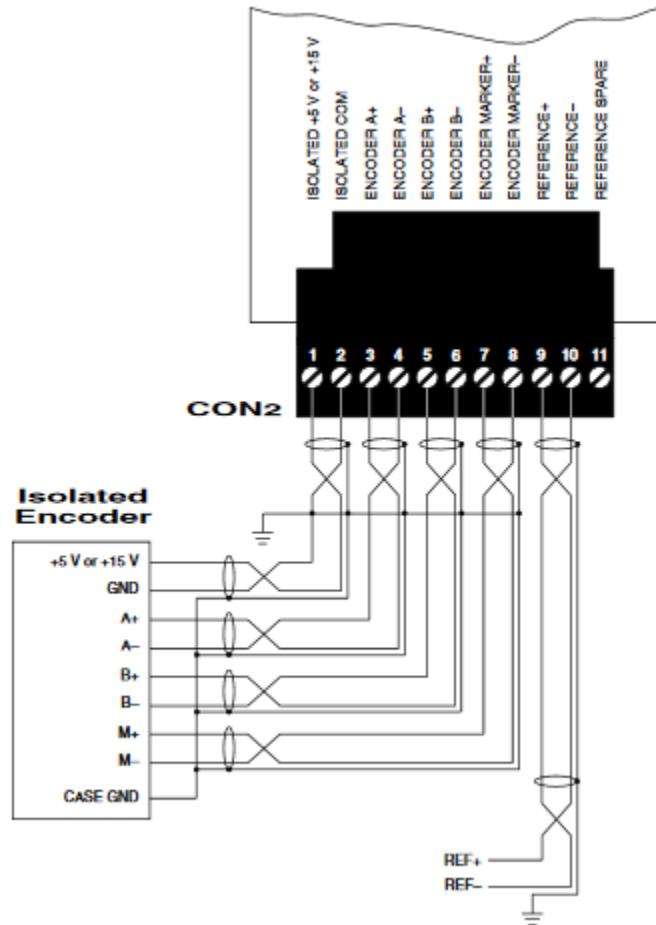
ISOLATED +5 V or +15 V
ISOLATED COM
ENCODER A+
ENCODER A–
ENCODER B+
ENCODER B–
ENCODER MARKER+
ENCODER MARKER–
REFERENCE+
REFERENCE–
REFERENCE SPARE

1 2 3 4 5 6 7 8 9 10 11

CON2

Isolated Encoder

+5 V or +15 V
GND
A+
A–
B+
B–
M+
M–
CASE GND

REF+
REF–